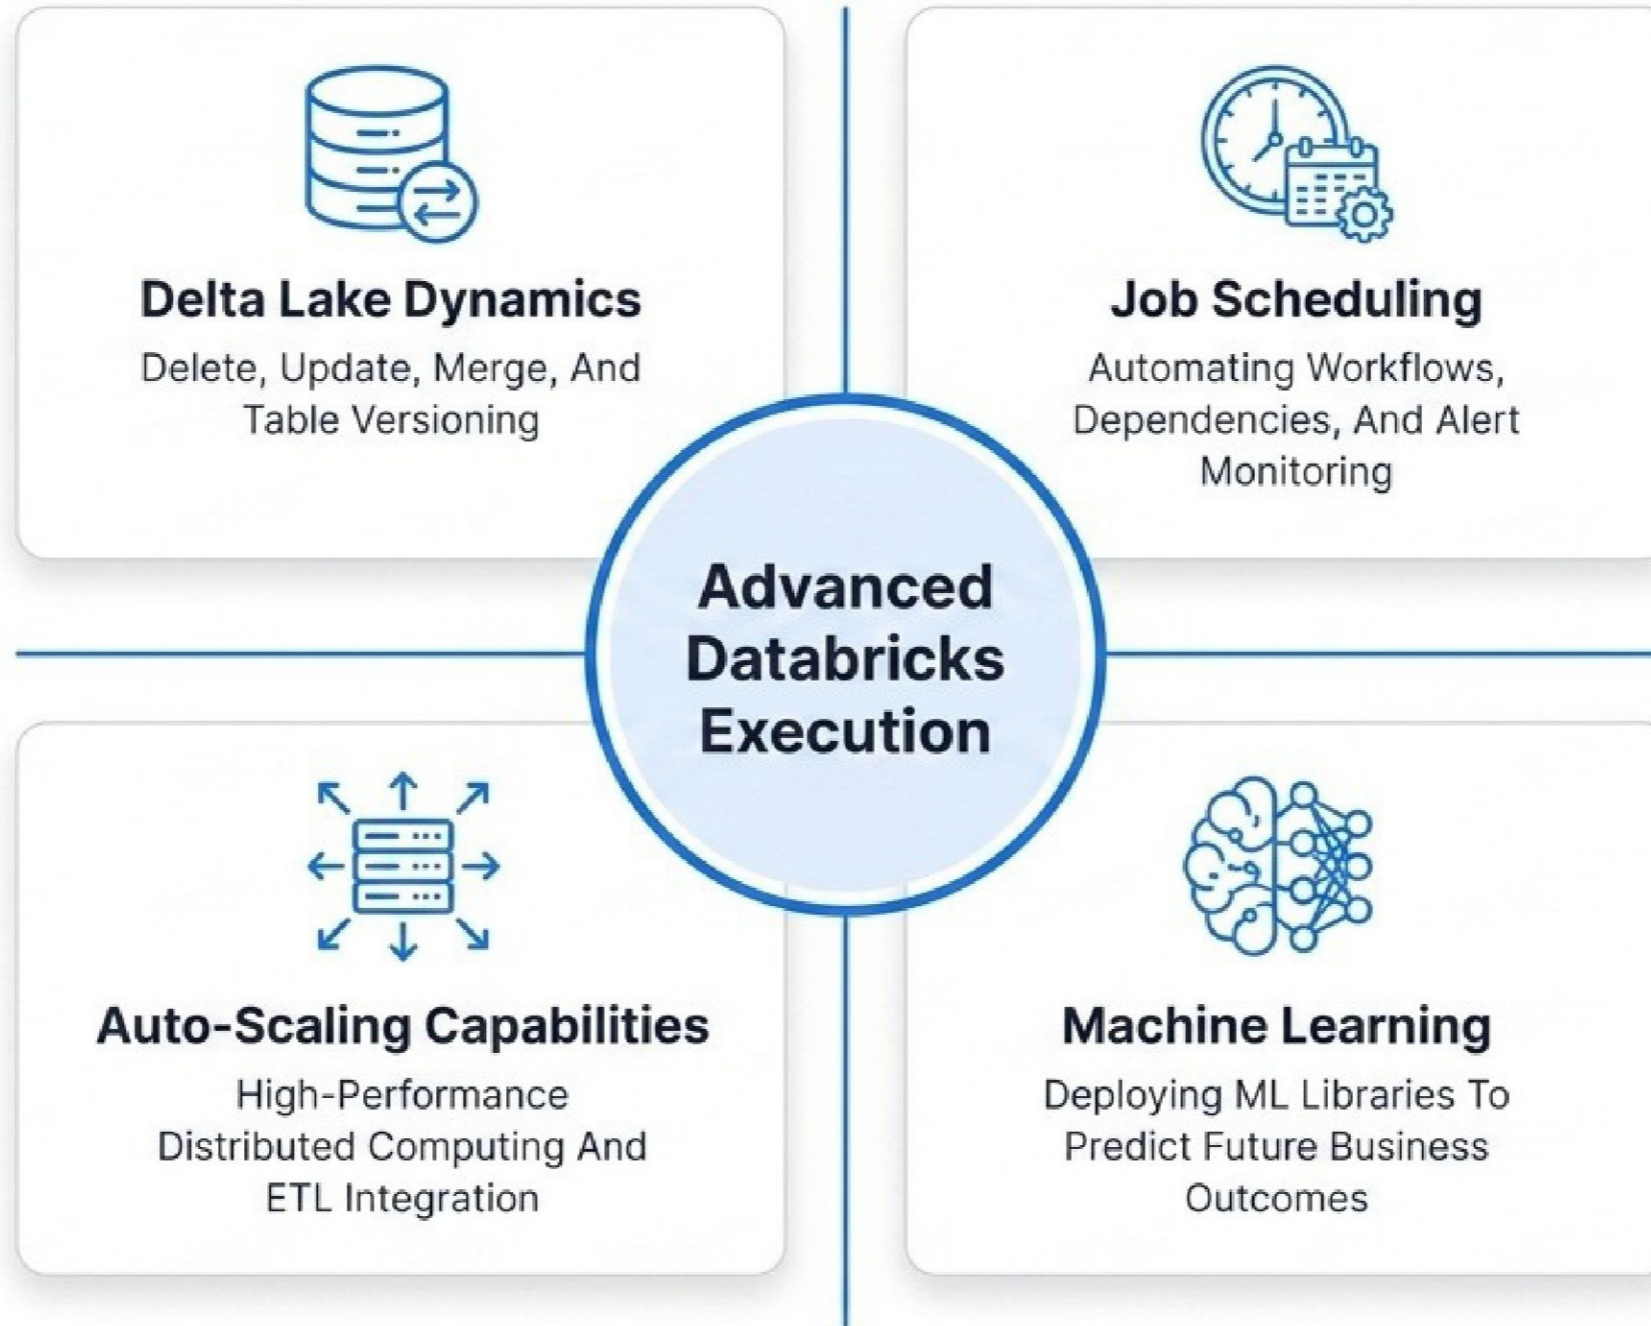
Delta Lake Dynamics

Delete, Update, Merge, And Table Versioning

Job Scheduling

Automating Workflows, Dependencies, And Alert Monitoring

Advanced Databricks Execution

Auto-Scaling Capabilities

High-Performance Distributed Computing And ETL Integration

Machine Learning

Deploying ML Libraries To Predict Future Business Outcomes